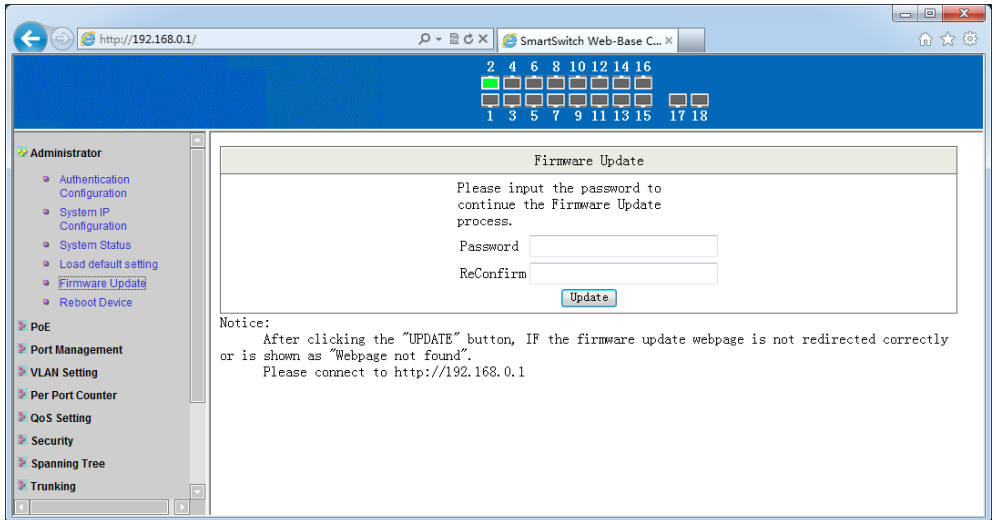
http://192.168.0.1/

SmartSwitch Web-Base C...

2 4 6 8 10 12 14 16

1 3 5 7 9 11 13 15 17 18

Administrator

Authentication Configuration

System IP Configuration

System Status

Load default setting

Firmware Update

Reboot Device

PoE

Port Management

VLAN Setting

Per Port Counter

QoS Setting

Security

Spanning Tree

Trunking

Firmware Update

Please input the password to continue the Firmware Update process.

Password

ReConfirm

Update

Notice:

After clicking the "UPDATE" button, IF the firmware update webpage is not redirected correctly or is shown as "Webpage not found".

Please connect to http://192.168.0.1